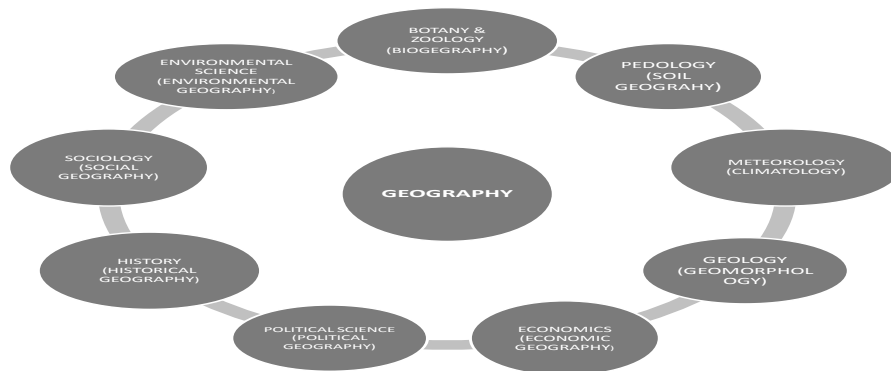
BOTANY & ZOOLOGY (BIOGEGRAPHY)

PEDOLOGY (SOIL GEOGRAHY)

METEOROLOGY (CLIMATOLOGY)

GEOLOGY (GEOMORPHOL OGY)

ECONOMICS (ECONOMIC GEOGRAPHY)

POLITICAL SCIENCE (POLITICAL GEOGRAPHY)

HISTORY (HISTORICAL GEOGRAPHY)

SOCIOLOGY (SOCIAL GEOGRAPHY)

ENVIRONMENTAL SCIENCE (ENVIRONMENTAL GEOGRAPHY)

GEOGRAPHY